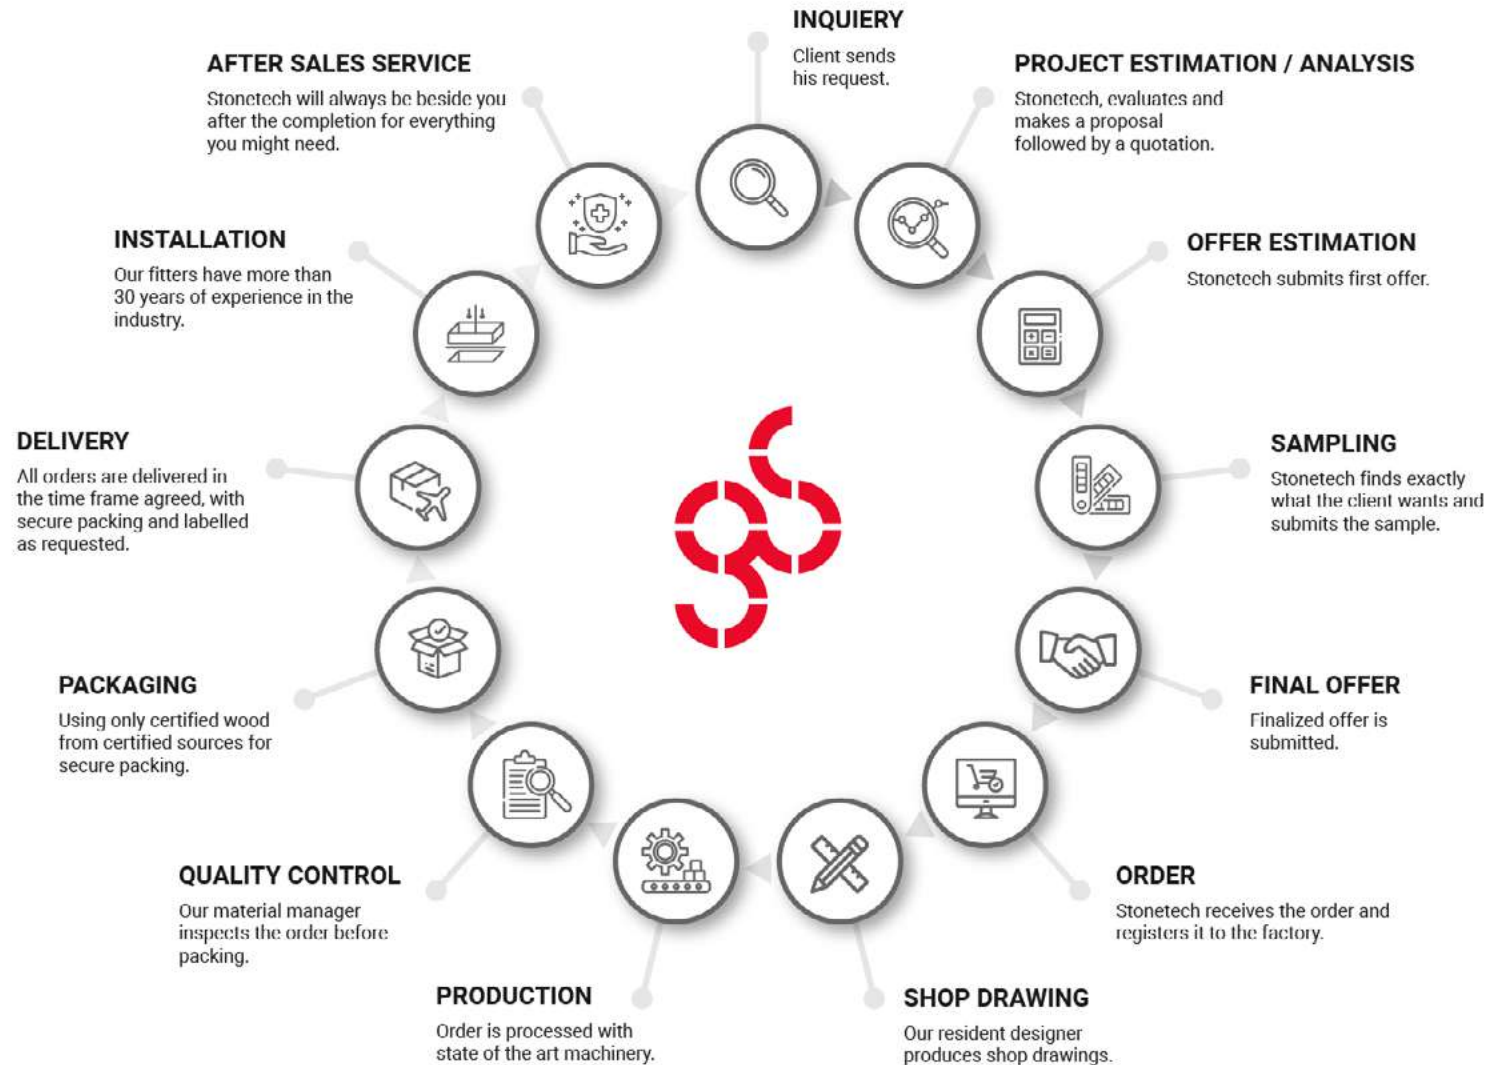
INQUIERY
Client sends his request.

PROJECT ESTIMATION / ANALYSIS
Stonetech, evaluates and makes a proposal followed by a quotation.

OFFER ESTIMATION
Stonetech submits first offer.

SAMPLING
Stonetech finds exactly what the client wants and submits the sample.

FINAL OFFER
Finalized offer is submitted.

ORDER
Stonetech receives the order and registers it to the factory.

SHOP DRAWING
Our resident designer produces shop drawings.

PRODUCTION
Order is processed with state of the art machinery.

QUALITY CONTROL
Our material manager inspects the order before packing.

PACKAGING
Using only certified wood from certified sources for secure packing.

DELIVERY
All orders are delivered in the time frame agreed, with secure packing and labelled as requested.

INSTALLATION
Our fitters have more than 30 years of experience in the industry.

AFTER SALES SERVICE
Stonetech will always be beside you after the completion for everything you might need.